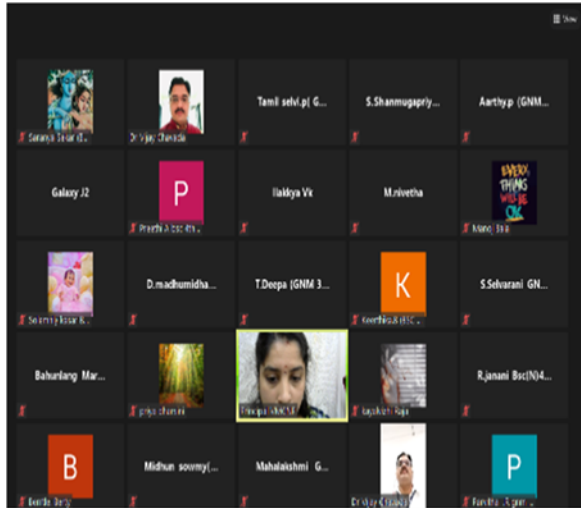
Show

Saranya Sekar (I...

Dr.Vijay Chandra

Tamil selvi.p( G...

S.Shanmugapriy...

Aarthy.p (GNM...

Galaxy J2

P

Preethi A bsc 4th...

Ilakkya Vk

M.nivetha

EVERY THING WILL BE OK

Manoj Bala

Sowmiya Rosar B...

D.madhumidha...

T.Deepa (GNM 3...

K

Keerthika.B (BSC...

S.Selvarani GN...

Bahunlang Mar...

priya dharsini

Principal (MICS)

Jayashree Raja

R.janani Bsc(N)4...

B

Benitta Benji

Midhun sowmy(...

Mahalakshmi G...

Dr.Vijay Chandra

P

Pavitha .R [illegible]